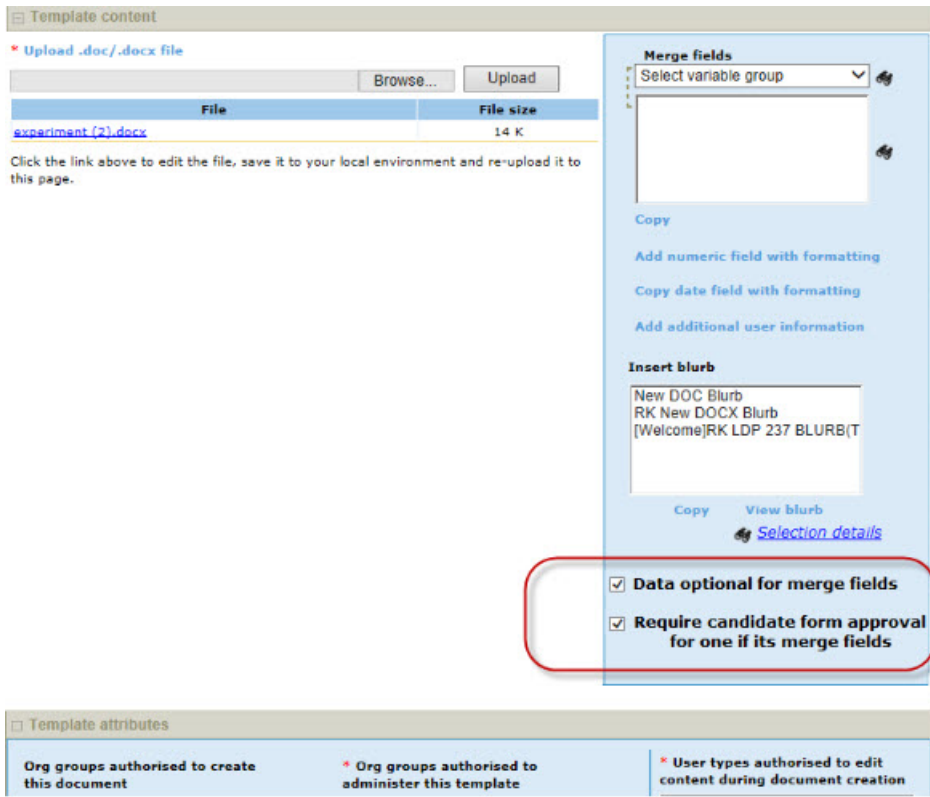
⊟ Template content

* Upload .doc/.docx file

Browse... Upload

| File | File size |
|---|---|
| experiment (2).docx | 14 K |

Click the link above to edit the file, save it to your local environment and re-upload it to this page.

Merge fields

Select variable group

Copy

Add numeric field with formatting

Copy date field with formatting

Add additional user information

Insert blurb

New DOC Blurb
RK New DOCX Blurb
[Welcome]RK LDP 237 BLURB(T

Copy View blurb

Selection details

☑ Data optional for merge fields

☑ Require candidate form approval for one if its merge fields

⊟ Template attributes

Org groups authorised to create this document

* Org groups authorised to administer this template

* User types authorised to edit content during document creation